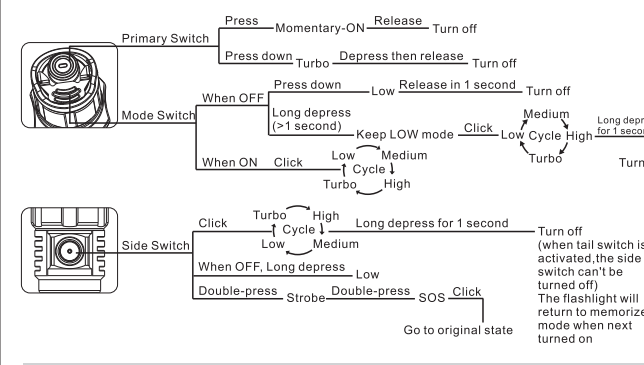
Primary Switch

Press — Momentary-ON — Release — Turn off

Press down — Turbo — Depress then release — Turn off

Mode Switch

When OFF

Press down — Low — Release in 1 second — Turn off

Long depress (>1 second) — Keep LOW mode — Click — Low Cycle High, Medium, Turbo — Long depr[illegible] for 1 seco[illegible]

Turn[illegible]

When ON — Click — Low, Medium, Cycle, High, Turbo

Side Switch

Click — Turbo, High, Cycle, Medium, Low — Long depress for 1 second — Turn off (when tail switch is activated,the side switch can't be turned off) The flashlight will return to memorize mode when next turned on

When OFF, Long depress — Low

Double-press — Strobe — Double-press — SOS — Click — Go to original state